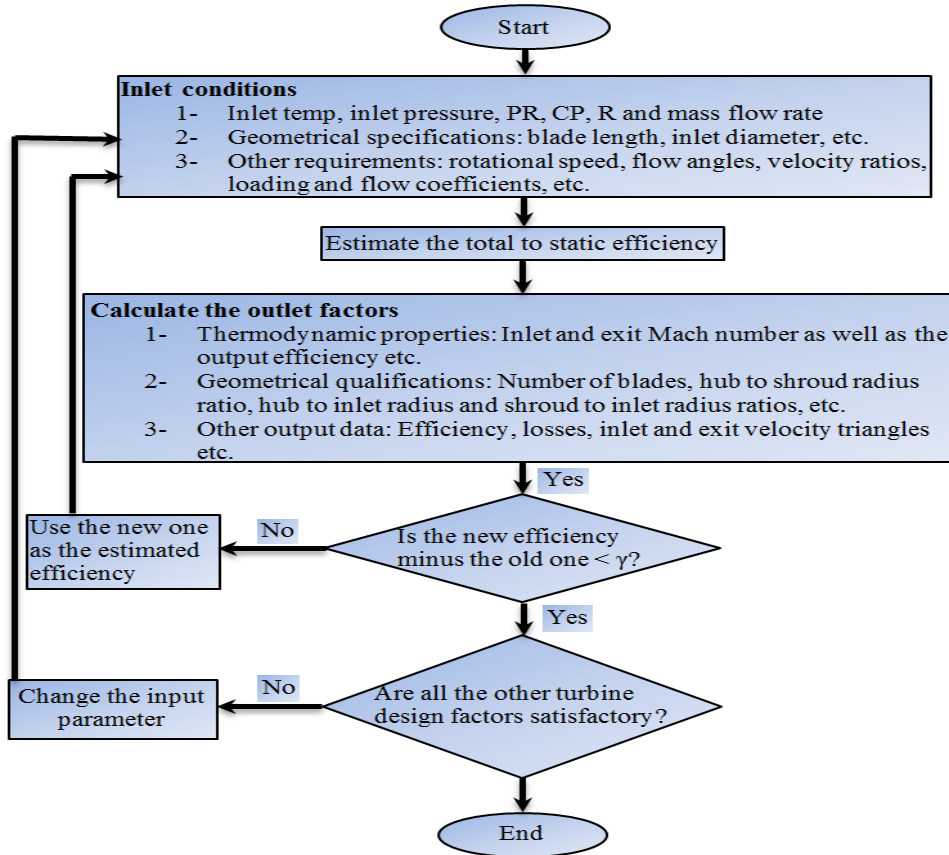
Start

Inlet conditions
1- Inlet temp, inlet pressure, PR, CP, R and mass flow rate
2- Geometrical specifications: blade length, inlet diameter, etc.
3- Other requirements: rotational speed, flow angles, velocity ratios, loading and flow coefficients, etc.

Estimate the total to static efficiency

Calculate the outlet factors
1- Thermodynamic properties: Inlet and exit Mach number as well as the output efficiency etc.
2- Geometrical qualifications: Number of blades, hub to shroud radius ratio, hub to inlet radius and shroud to inlet radius ratios, etc.
3- Other output data: Efficiency, losses, inlet and exit velocity triangles etc.

Yes

Is the new efficiency minus the old one < $\gamma$?

No

Use the new one as the estimated efficiency

Yes

Are all the other turbine design factors satisfactory?

No

Change the input parameter

End